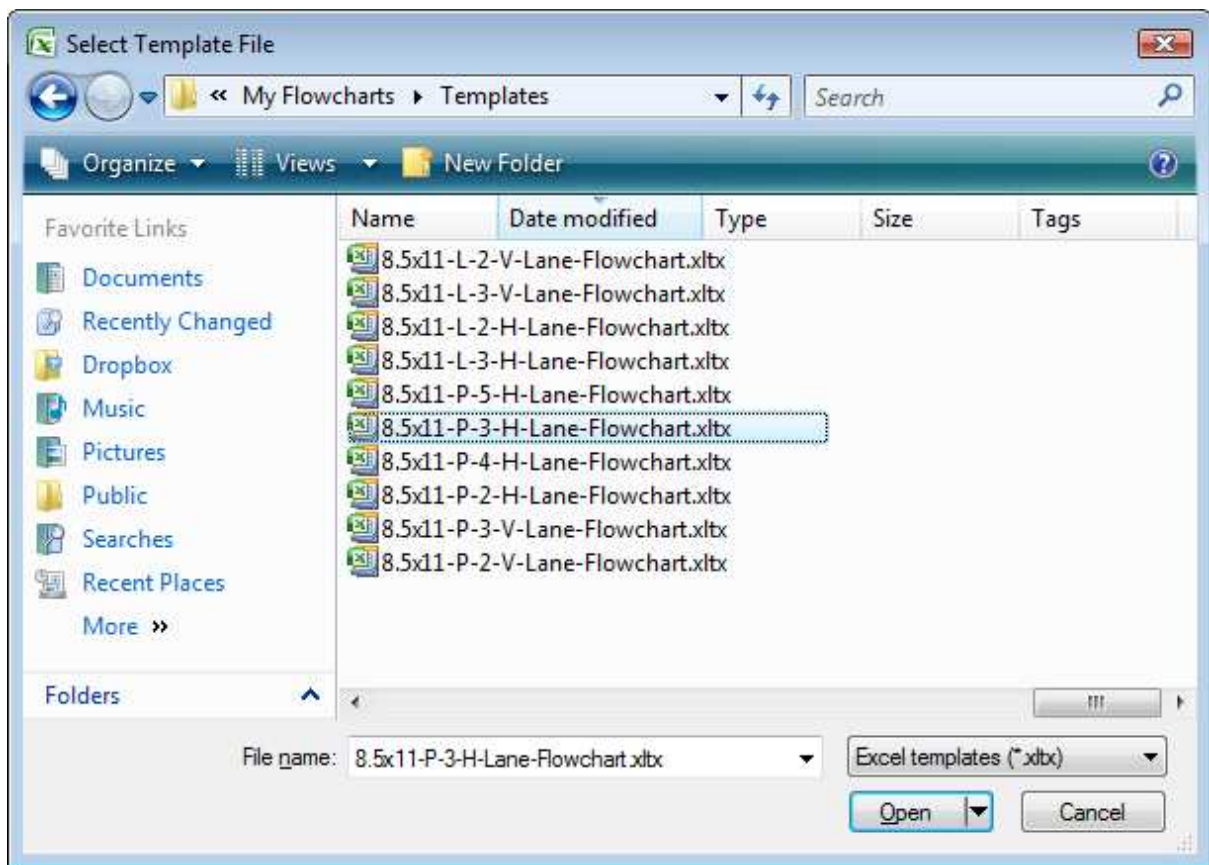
Select Template File

« My Flowcharts ▸ Templates

Search

Organize ▾ Views ▾ New Folder

Favorite Links

Documents
Recently Changed
Dropbox
Music
Pictures
Public
Searches
Recent Places
More »

Folders

| Name | Date modified | Type | Size | Tags |
|---|---|---|---|---|
| 8.5x11-L-2-V-Lane-Flowchart.xltx | | | | |
| 8.5x11-L-3-V-Lane-Flowchart.xltx | | | | |
| 8.5x11-L-2-H-Lane-Flowchart.xltx | | | | |
| 8.5x11-L-3-H-Lane-Flowchart.xltx | | | | |
| 8.5x11-P-5-H-Lane-Flowchart.xltx | | | | |
| 8.5x11-P-3-H-Lane-Flowchart.xltx | | | | |
| 8.5x11-P-4-H-Lane-Flowchart.xltx | | | | |
| 8.5x11-P-2-H-Lane-Flowchart.xltx | | | | |
| 8.5x11-P-3-V-Lane-Flowchart.xltx | | | | |
| 8.5x11-P-2-V-Lane-Flowchart.xltx | | | | |

File name: 8.5x11-P-3-H-Lane-Flowchart.xltx

Excel templates (*.xltx)

Open

Cancel